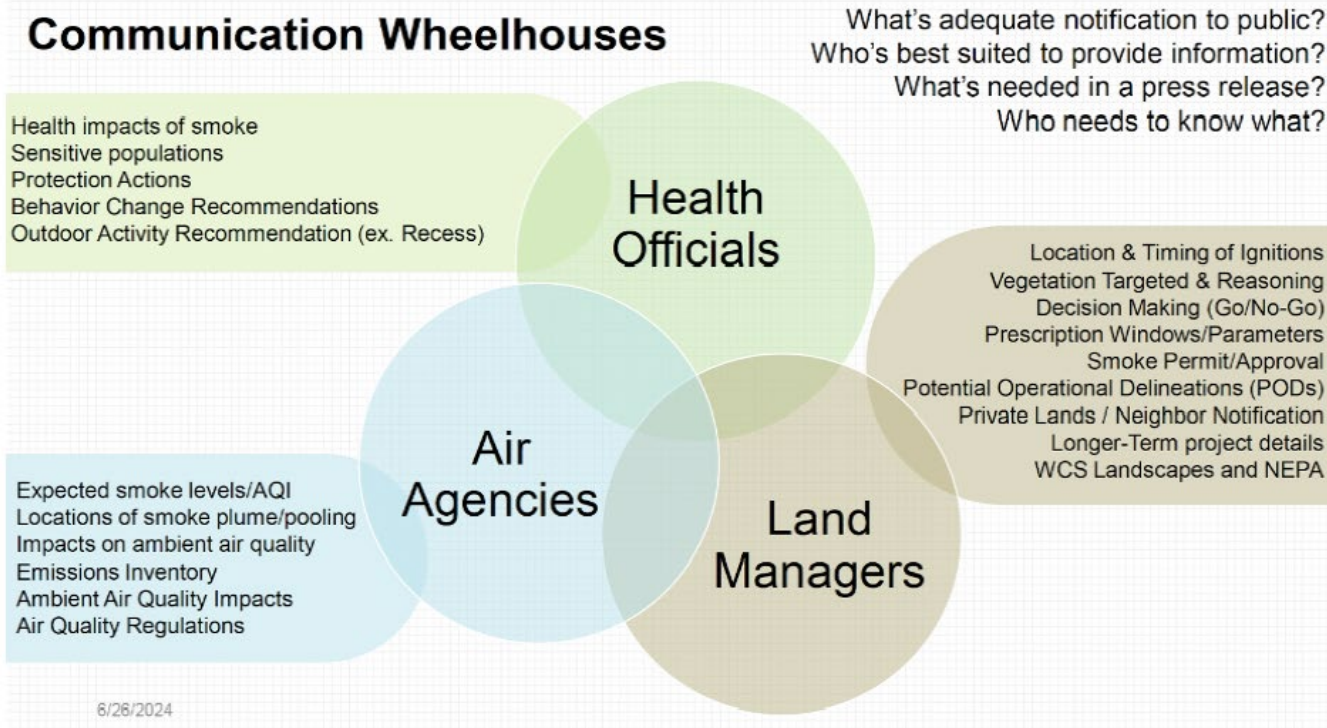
Communication Wheelhouses

What's adequate notification to public?
Who's best suited to provide information?
What's needed in a press release?
Who needs to know what?

Health impacts of smoke
Sensitive populations
Protection Actions
Behavior Change Recommendations
Outdoor Activity Recommendation (ex. Recess)

Health Officials

Location & Timing of Ignitions
Vegetation Targeted & Reasoning
Decision Making (Go/No-Go)
Prescription Windows/Parameters
Smoke Permit/Approval
Potential Operational Delineations (PODs)
Private Lands / Neighbor Notification
Longer-Term project details
WCS Landscapes and NEPA

Air Agencies

Land Managers

Expected smoke levels/AQI
Locations of smoke plume/pooling
Impacts on ambient air quality
Emissions Inventory
Ambient Air Quality Impacts
Air Quality Regulations

6/26/2024